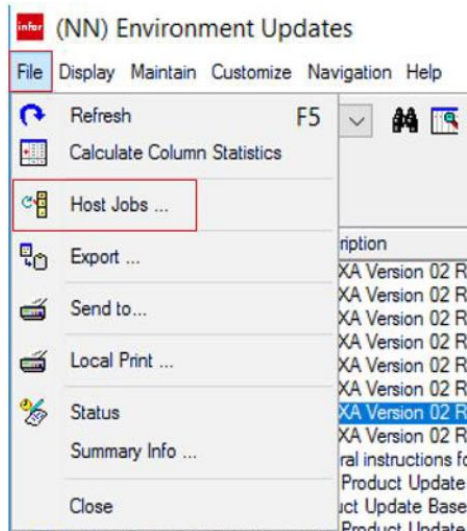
infor (NN) Environment Updates

File Display Maintain Customize Navigation Help

Refresh F5
Calculate Column Statistics
Host Jobs ...
Export ...
Send to...
Local Print ...
Status
Summary Info ...
Close

ription
XA Version 02 R
XA Version 02 R
XA Version 02 R
XA Version 02 R
XA Version 02 R
XA Version 02 R
XA Version 02 R
XA Version 02 R
ral instructions fo
Product Update
ict Update Base
Product Update